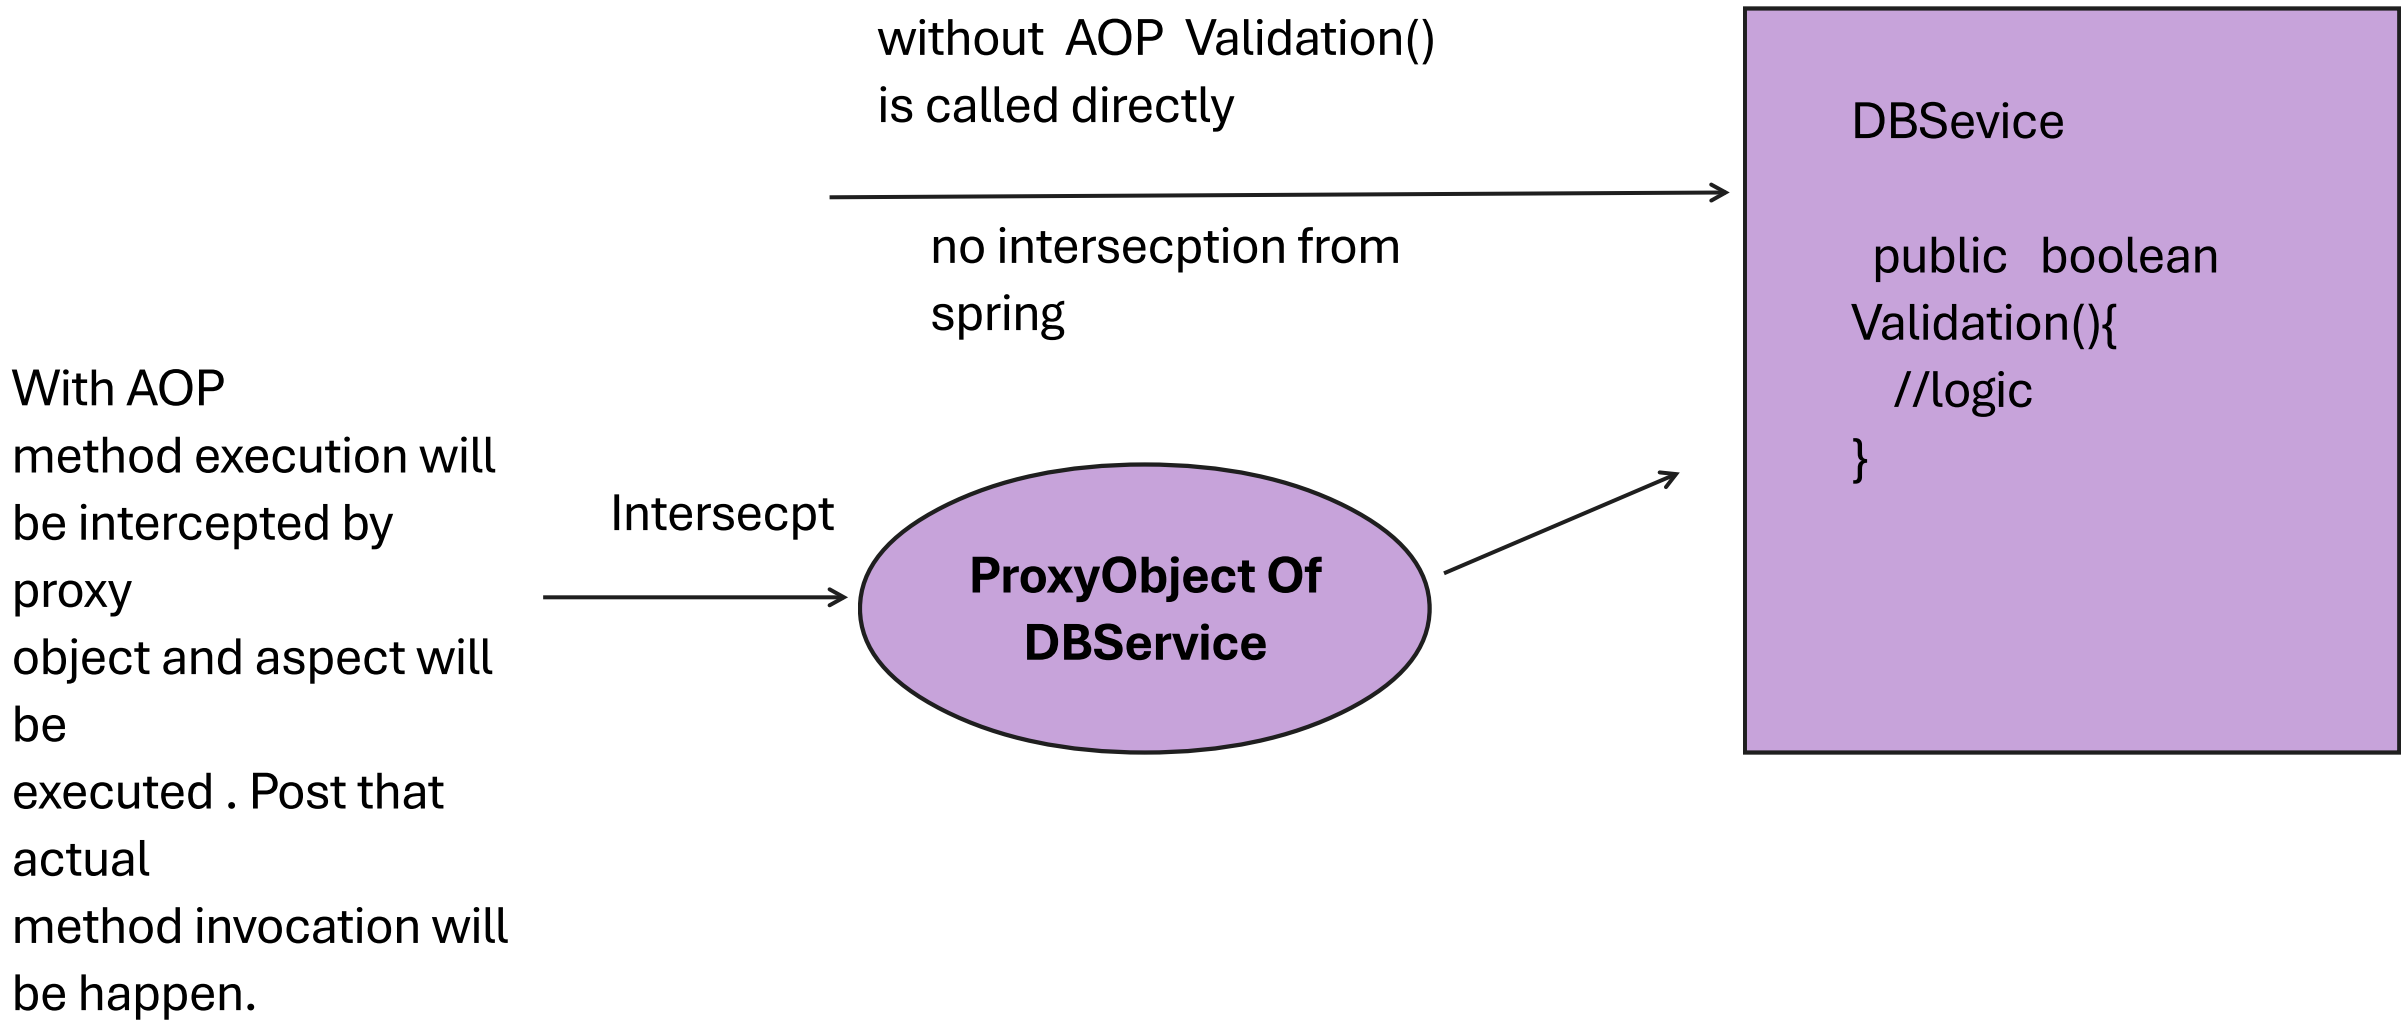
without AOP Validation()
is called directly

no intersecption from spring

DBSevice

public boolean
Validation(){
//logic
}

With AOP
method execution will be intercepted by proxy
object and aspect will be
executed . Post that actual
method invocation will be happen.

Intersecpt

ProxyObject Of DBService